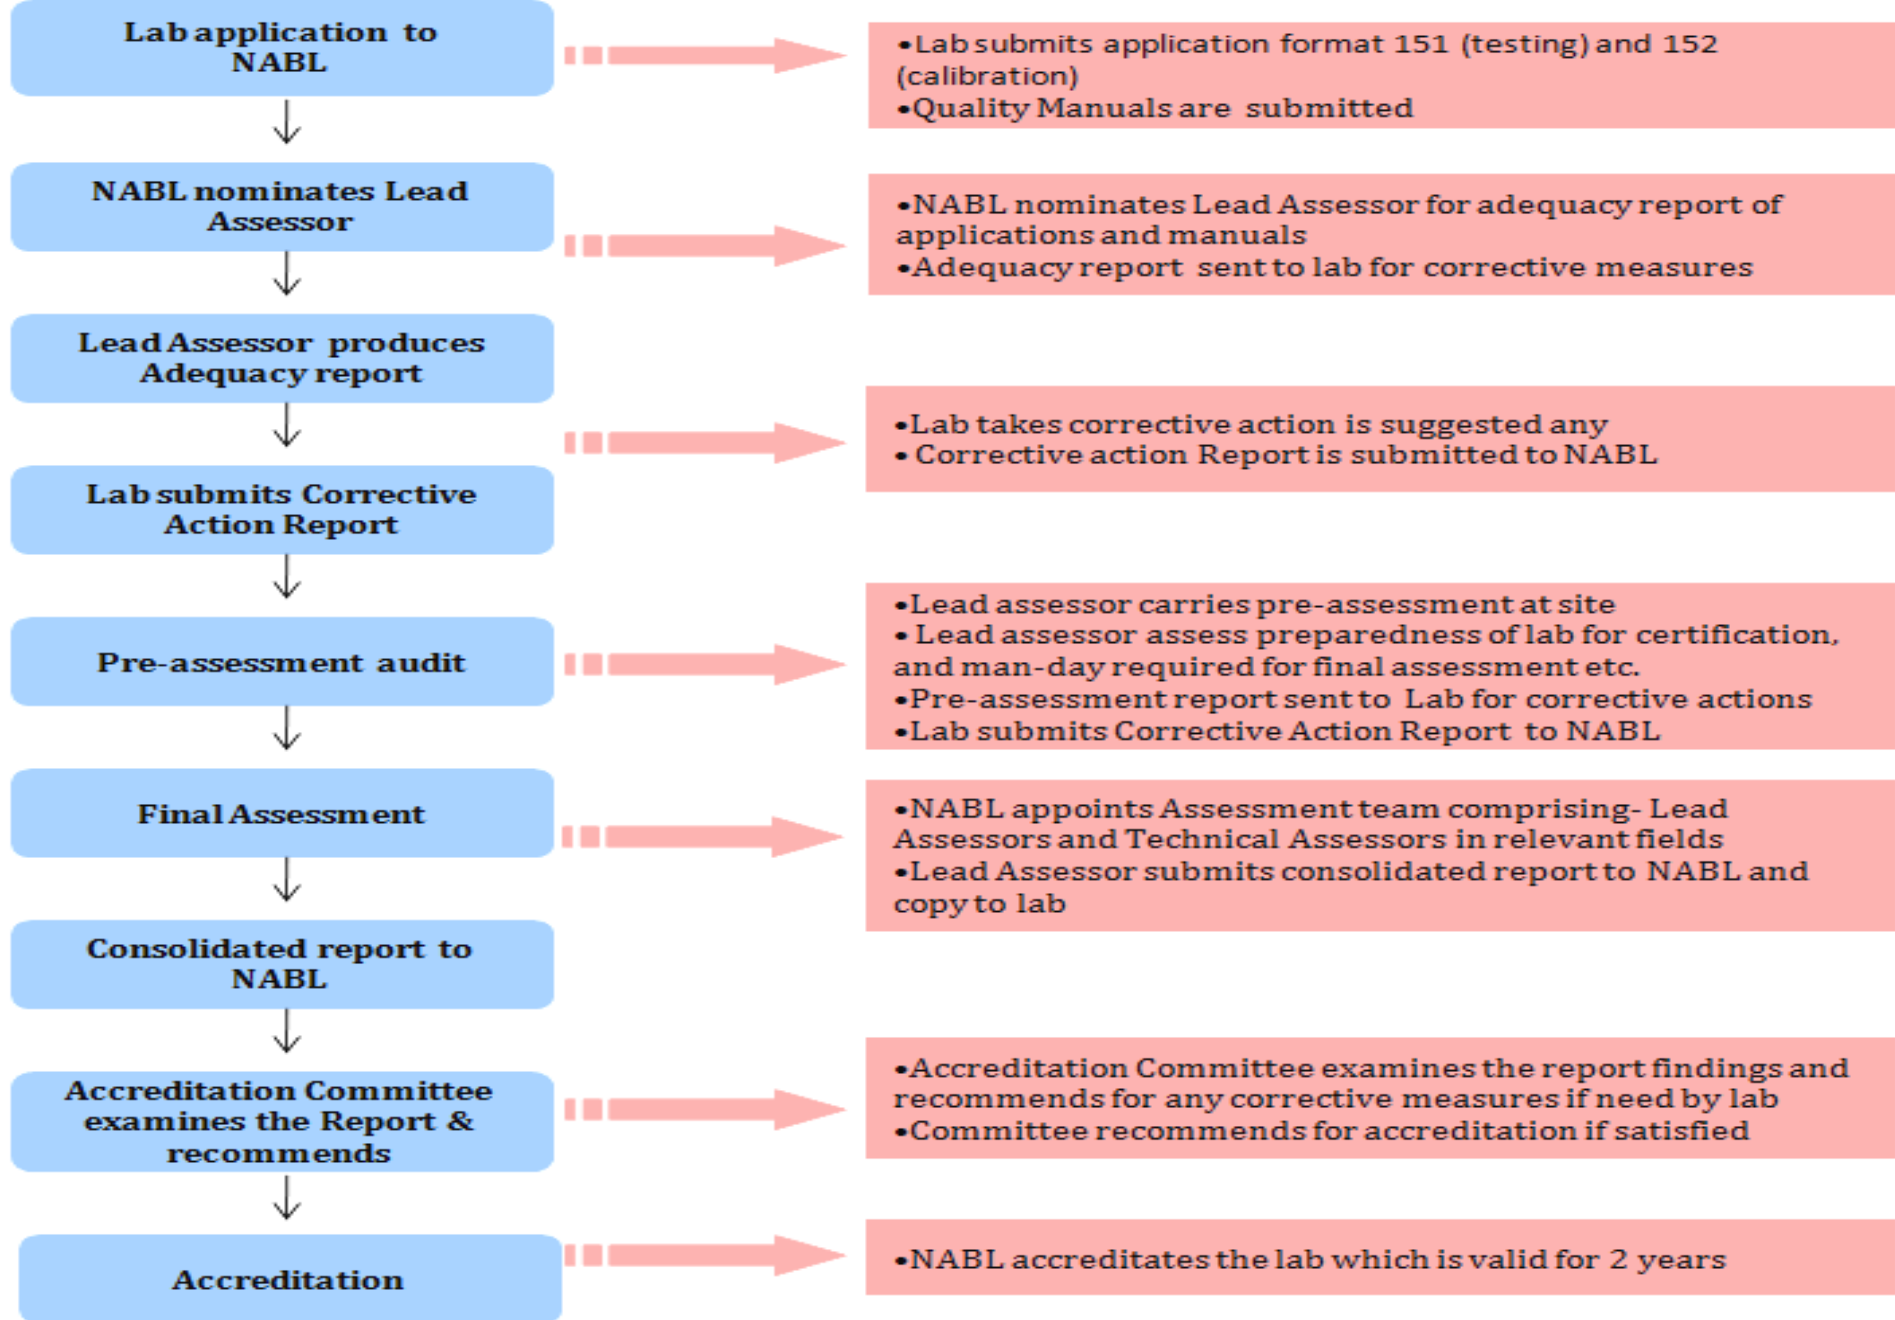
Lab application to NABL

NABL nominates Lead Assessor

Lead Assessor produces Adequacy report

Lab submits Corrective Action Report

Pre-assessment audit

Final Assessment

Consolidated report to NABL

Accreditation Committee examines the Report & recommends

Accreditation

•Lab submits application format 151 (testing) and 152 (calibration)
•Quality Manuals are submitted

•NABL nominates Lead Assessor for adequacy report of applications and manuals
•Adequacy report sent to lab for corrective measures

•Lab takes corrective action is suggested any
• Corrective action Report is submitted to NABL

•Lead assessor carries pre-assessment at site
• Lead assessor assess preparedness of lab for certification, and man-day required for final assessment etc.
•Pre-assessment report sent to Lab for corrective actions
•Lab submits Corrective Action Report to NABL

•NABL appoints Assessment team comprising- Lead Assessors and Technical Assessors in relevant fields
•Lead Assessor submits consolidated report to NABL and copy to lab

•Accreditation Committee examines the report findings and recommends for any corrective measures if need by lab
•Committee recommends for accreditation if satisfied

•NABL accreditates the lab which is valid for 2 years